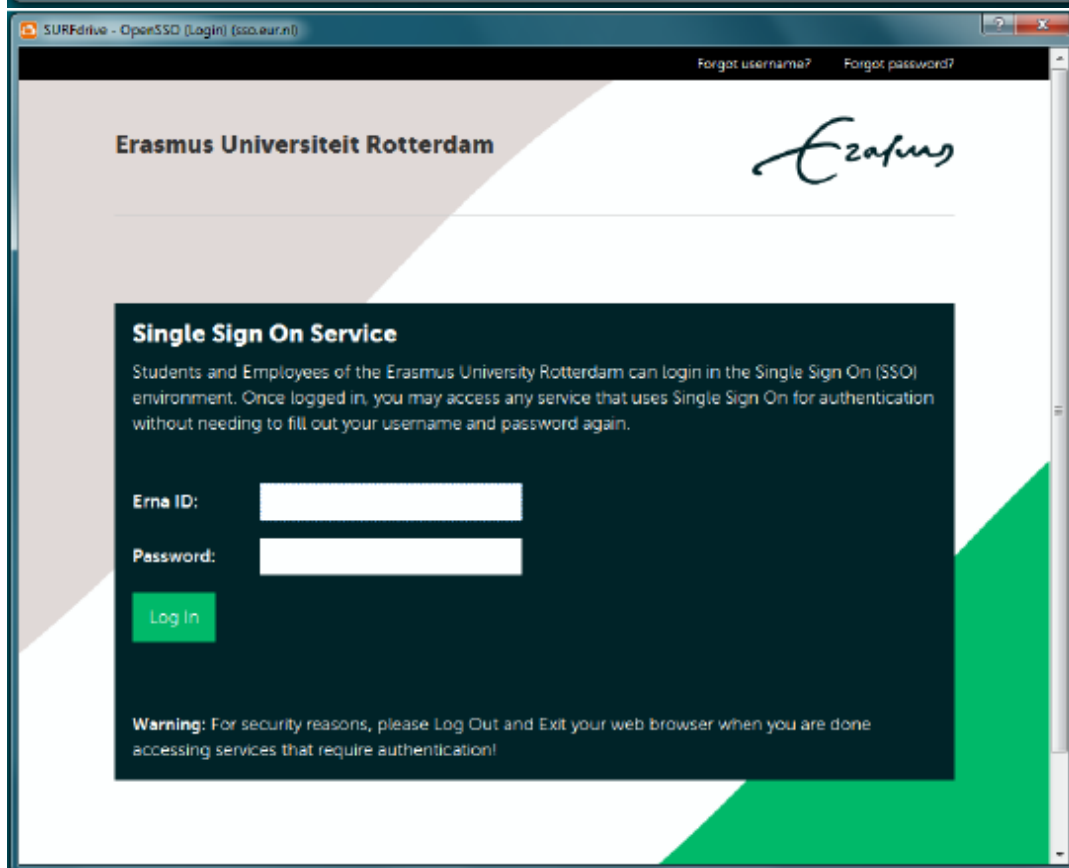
SURFdrive - OpenSSO (Login) (sso.eur.nl)

Forgot username?   Forgot password?

Erasmus Universiteit Rotterdam

Erasmus

Single Sign On Service

Students and Employees of the Erasmus University Rotterdam can login in the Single Sign On (SSO) environment. Once logged in, you may access any service that uses Single Sign On for authentication without needing to fill out your username and password again.

Erna ID:

Password:

Log In

Warning: For security reasons, please Log Out and Exit your web browser when you are done accessing services that require authentication!